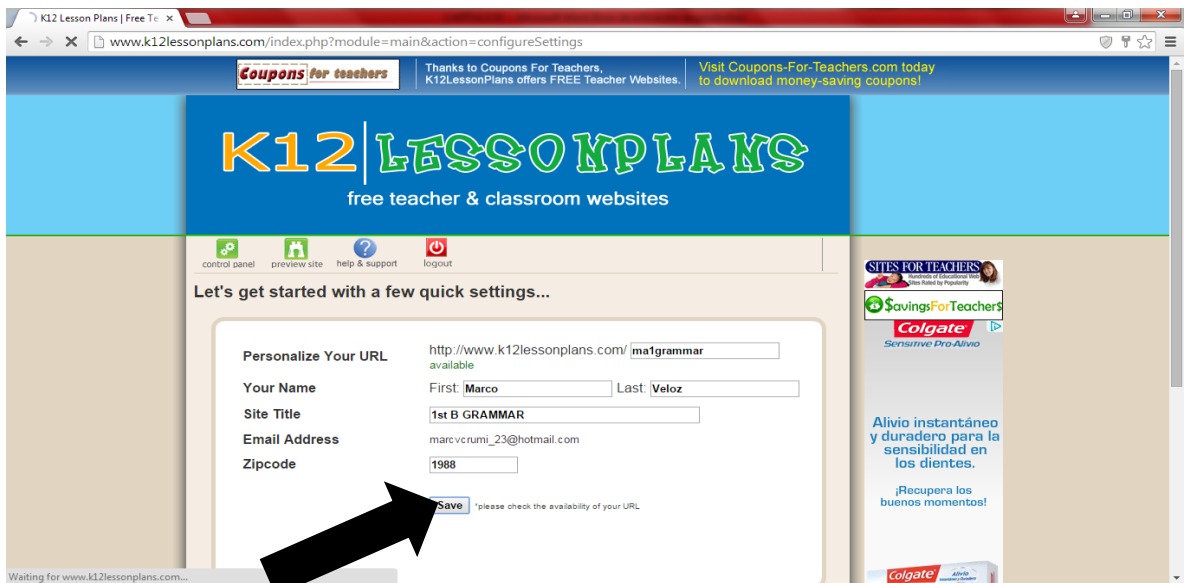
K12 Lesson Plans | Free Te ×

www.k12lessonplans.com/index.php?module=main&action=configureSettings

Coupons for teachers

Thanks to Coupons For Teachers, K12LessonPlans offers FREE Teacher Websites.

Visit Coupons-For-Teachers.com today to download money-saving coupons!

K12 LESSONPLANS

free teacher & classroom websites

control panel preview site help & support logout

Let's get started with a few quick settings...

| | |
|---|---|
| Personalize Your URL | http://www.k12lessonplans.com/ ma1grammar available |
| Your Name | First: Marco Last: Veloz |
| Site Title | 1st B GRAMMAR |
| Email Address | marcvcrumi_23@hotmail.com |
| Zipcode | 1988 |

Save *please check the availability of your URL

SITES FOR TEACHERS Hundreds of Educational Web Sites Rated by Popularity

$avingsForTeacher$

Colgate Sensitive Pro-Alivio

Alivio instantáneo y duradero para la sensibilidad en los dientes.

¡Recupera los buenos momentos!

Colgate Alivio

Waiting for www.k12lessonplans.com...